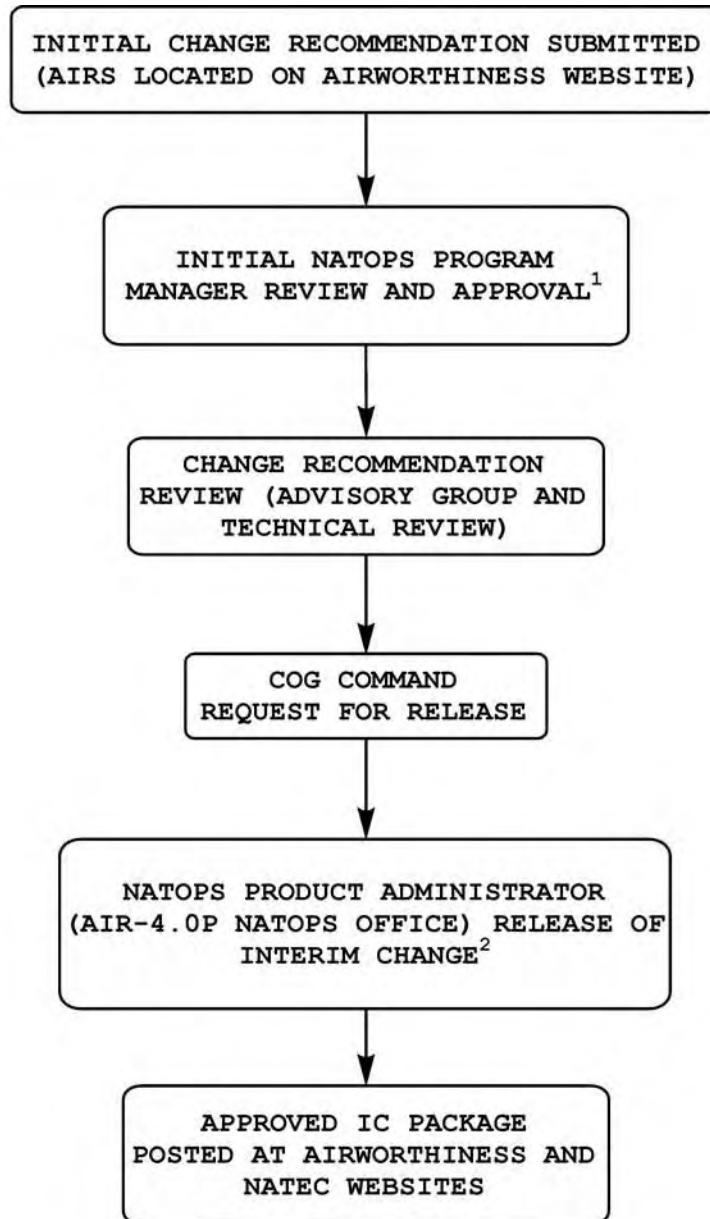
INITIAL CHANGE RECOMMENDATION SUBMITTED (AIRS LOCATED ON AIRWORTHINESS WEBSITE)

INITIAL NATOPS PROGRAM MANAGER REVIEW AND APPROVAL$^1$

CHANGE RECOMMENDATION REVIEW (ADVISORY GROUP AND TECHNICAL REVIEW)

COG COMMAND REQUEST FOR RELEASE

NATOPS PRODUCT ADMINISTRATOR (AIR-4.0P NATOPS OFFICE) RELEASE OF INTERIM CHANGE$^2$

APPROVED IC PACKAGE POSTED AT AIRWORTHINESS AND NATEC WEBSITES